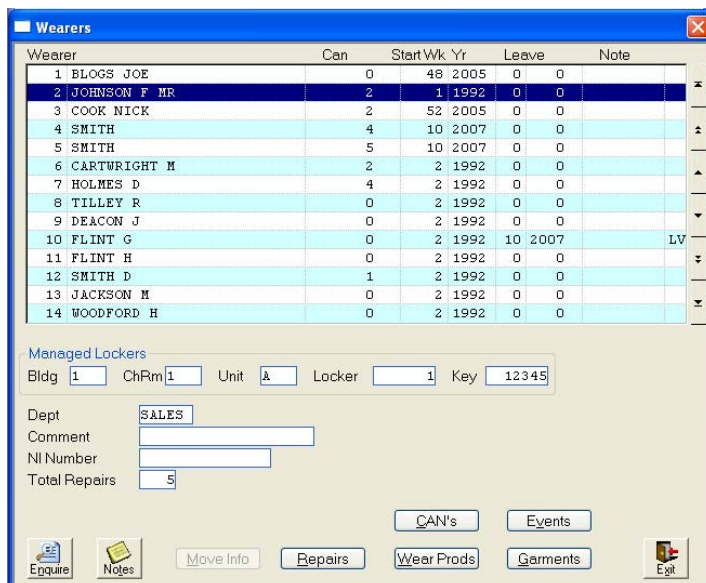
Wearers

| Wearer | Can | Start Wk | Yr | Leave | | Note |
|---|---|---|---|---|---|---|
| 1 BLOGS JOE | 0 | 48 | 2005 | 0 | 0 | |
| 2 JOHNSON F MR | 1 | 1 | 1992 | 0 | 0 | |
| 3 COOK NICK | 2 | 52 | 2005 | 0 | 0 | |
| 4 SMITH | 4 | 10 | 2007 | 0 | 0 | |
| 5 SMITH | 5 | 10 | 2007 | 0 | 0 | |
| 6 CARTWRIGHT M | 2 | 2 | 1992 | 0 | 0 | |
| 7 HOLMES D | 4 | 2 | 1992 | 0 | 0 | |
| 8 TILLEY R | 0 | 2 | 1992 | 0 | 0 | |
| 9 DEACON J | 0 | 2 | 1992 | 0 | 0 | |
| 10 FLINT G | 0 | 2 | 1992 | 10 | 2007 | LV |
| 11 FLINT H | 0 | 2 | 1992 | 0 | 0 | |
| 12 SMITH D | 1 | 2 | 1992 | 0 | 0 | |
| 13 JACKSON M | 0 | 2 | 1992 | 0 | 0 | |
| 14 WOODFORD H | 0 | 2 | 1992 | 0 | 0 | |

Managed Lockers
Bldg 1 ChRm 1 Unit A Locker 1 Key 12345

Dept SALES
Comment
NI Number
Total Repairs 5

CAN's Events
Enquire Notes Move Info Repairs Wear Prods Garments Exit